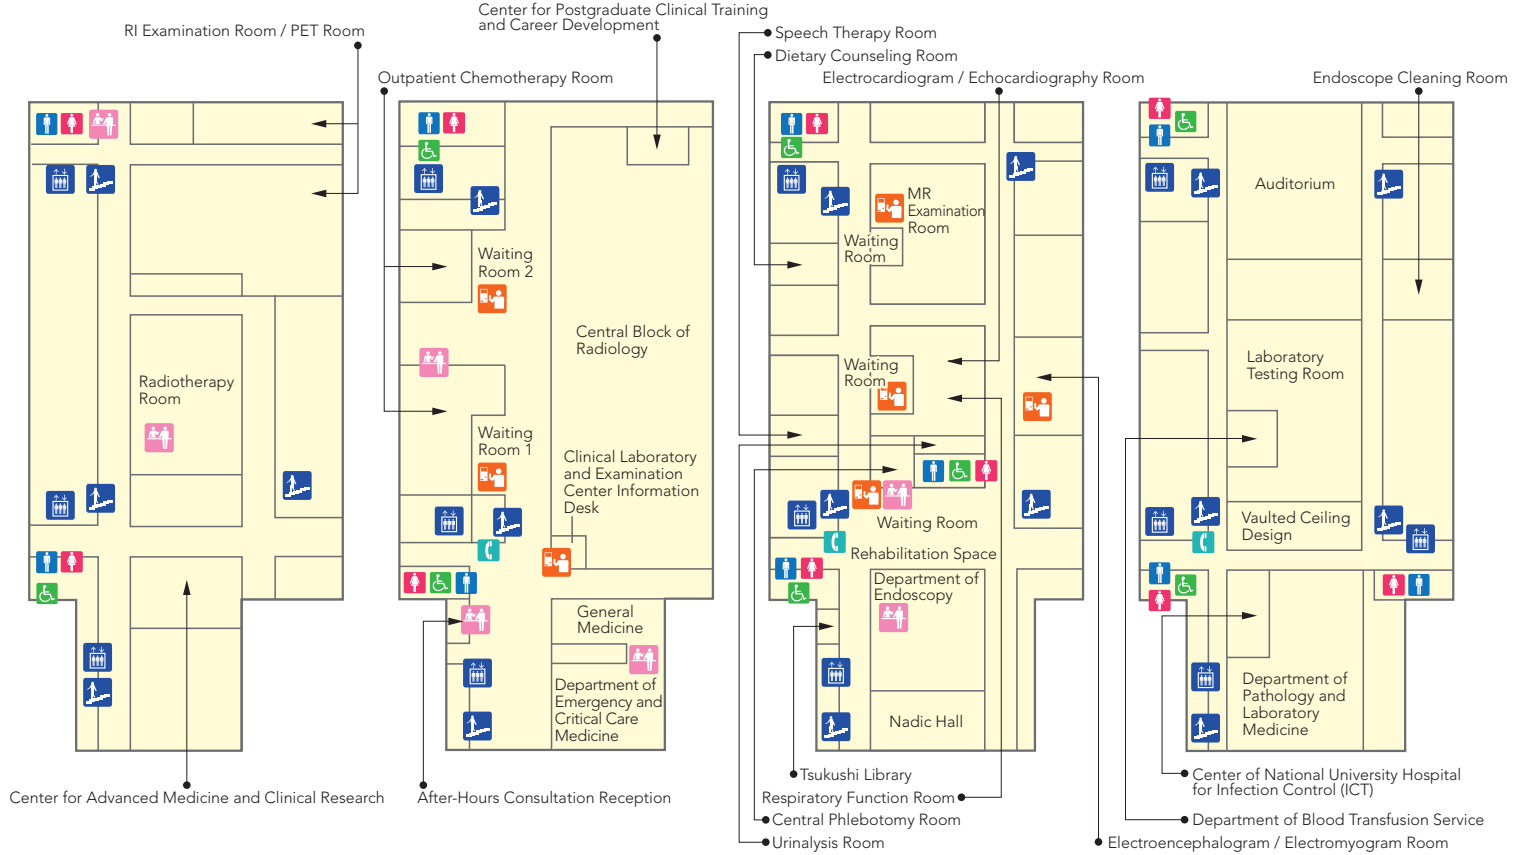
RI Examination Room / PET Room

Center for Postgraduate Clinical Training and Career Development

Speech Therapy Room

Dietary Counseling Room

Outpatient Chemotherapy Room

Electrocardiogram / Echocardiography Room

Endoscope Cleaning Room

Radiotherapy Room

Waiting Room 2

Central Block of Radiology

Waiting Room 1

Clinical Laboratory and Examination Center Information Desk

General Medicine

Department of Emergency and Critical Care Medicine

MR Examination Room

Waiting Room

Waiting Room

Waiting Room

Rehabilitation Space

Department of Endoscopy

Nadic Hall

Auditorium

Laboratory Testing Room

Vaulted Ceiling Design

Department of Pathology and Laboratory Medicine

Center for Advanced Medicine and Clinical Research

After-Hours Consultation Reception

Tsukushi Library

Respiratory Function Room

Central Phlebotomy Room

Urinalysis Room

Center of National University Hospital for Infection Control (ICT)

Department of Blood Transfusion Service

Electroencephalogram / Electromyogram Room